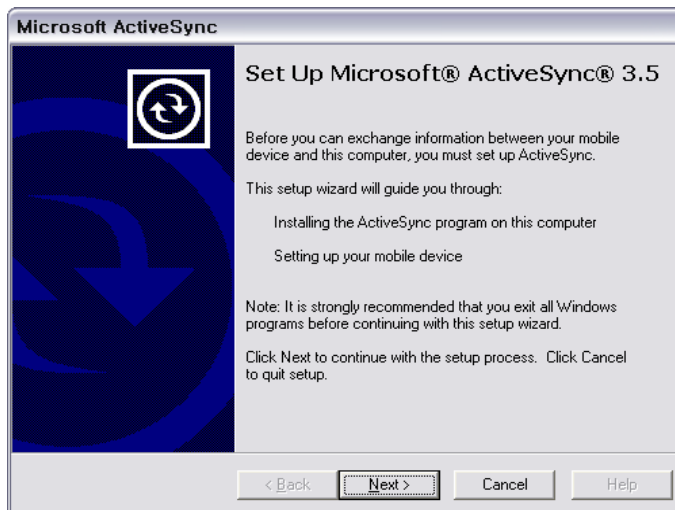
Microsoft ActiveSync

Set Up Microsoft® ActiveSync® 3.5

Before you can exchange information between your mobile device and this computer, you must set up ActiveSync.

This setup wizard will guide you through:

Installing the ActiveSync program on this computer

Setting up your mobile device

Note: It is strongly recommended that you exit all Windows programs before continuing with this setup wizard.

Click Next to continue with the setup process. Click Cancel to quit setup.

< Back | Next > | Cancel | Help